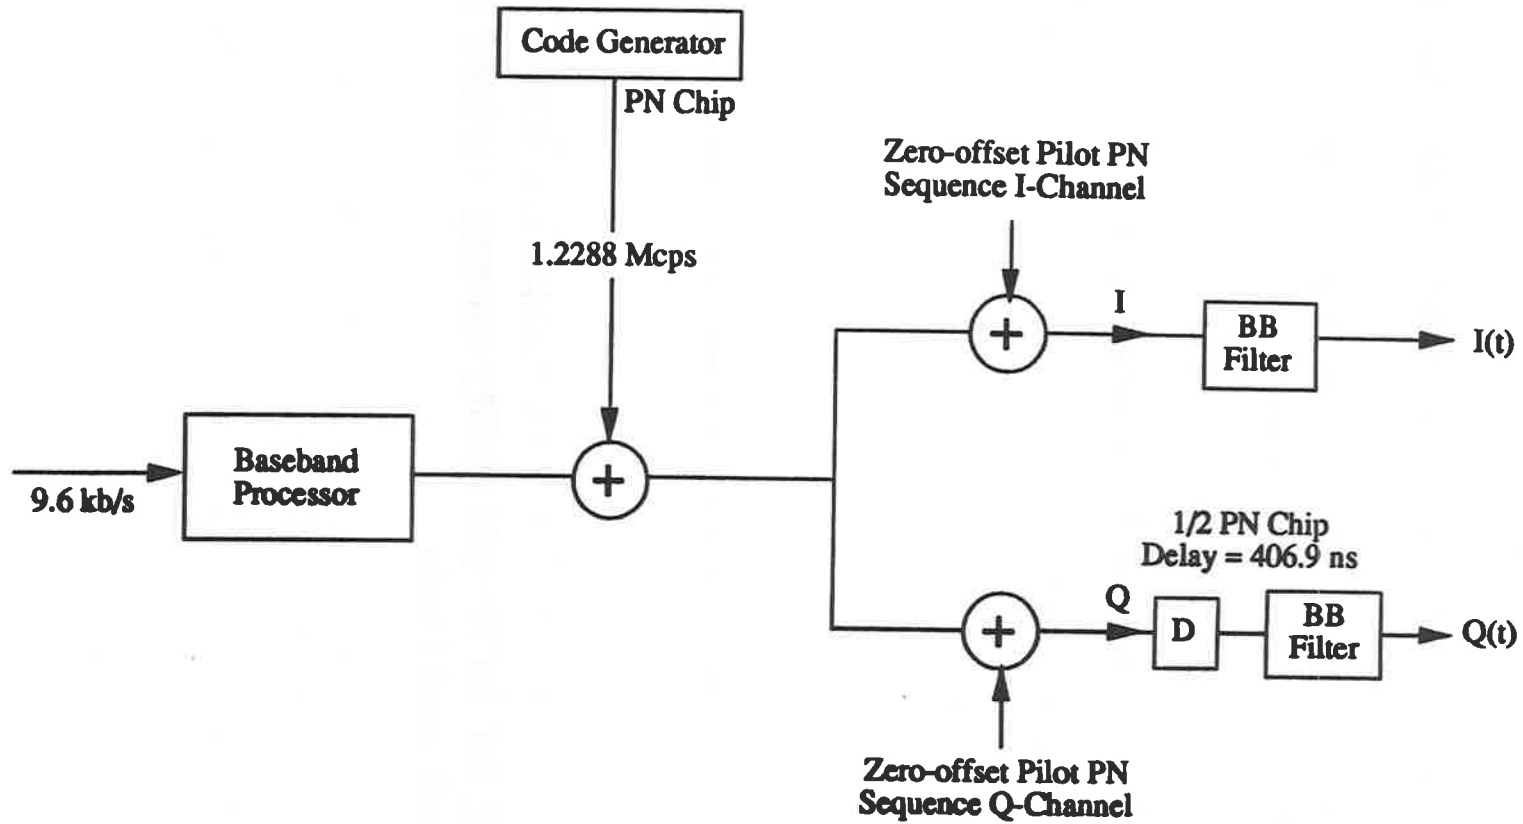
Code Generator

PN Chip

1.2288 Mcps

Zero-offset Pilot PN Sequence I-Channel

I

BB Filter

I(t)

9.6 kb/s

Baseband Processor

+

+

1/2 PN Chip Delay = 406.9 ns

Q

D

BB Filter

Q(t)

+

Zero-offset Pilot PN Sequence Q-Channel